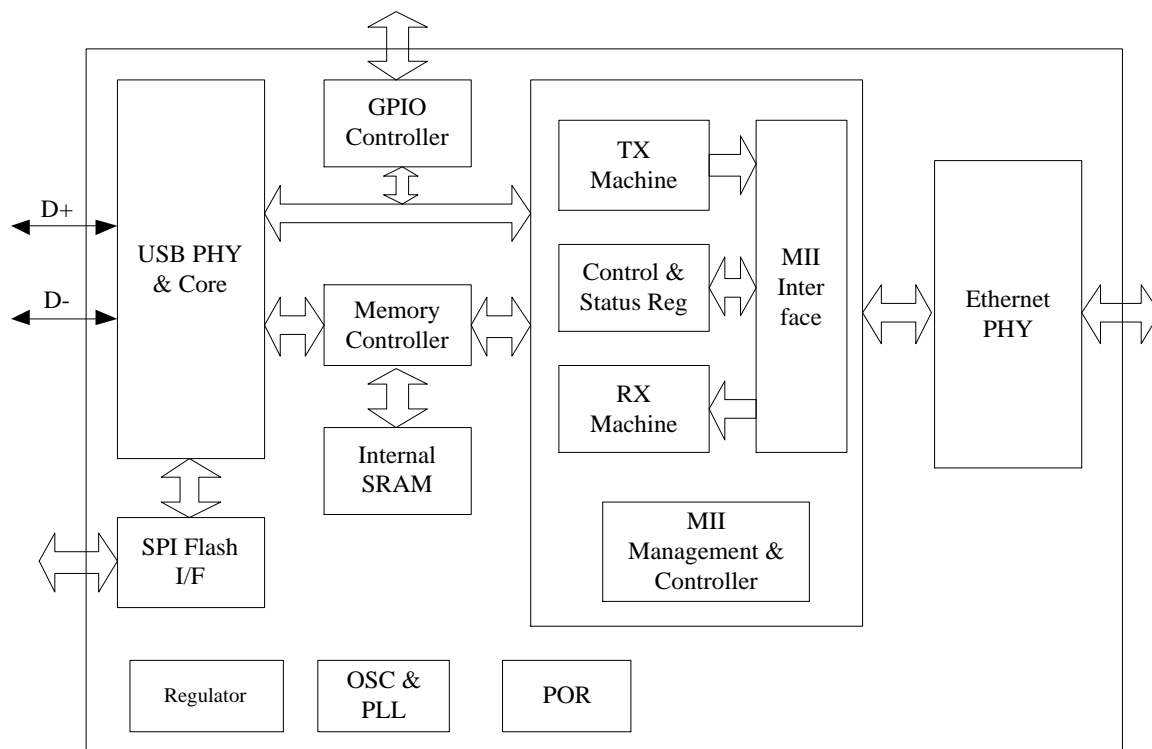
GPIO Controller

D+

D-

USB PHY & Core

Memory Controller

Internal SRAM

SPI Flash I/F

TX Machine

Control & Status Reg

RX Machine

MII Inter face

MII Management & Controller

Ethernet PHY

Regulator

OSC & PLL

POR